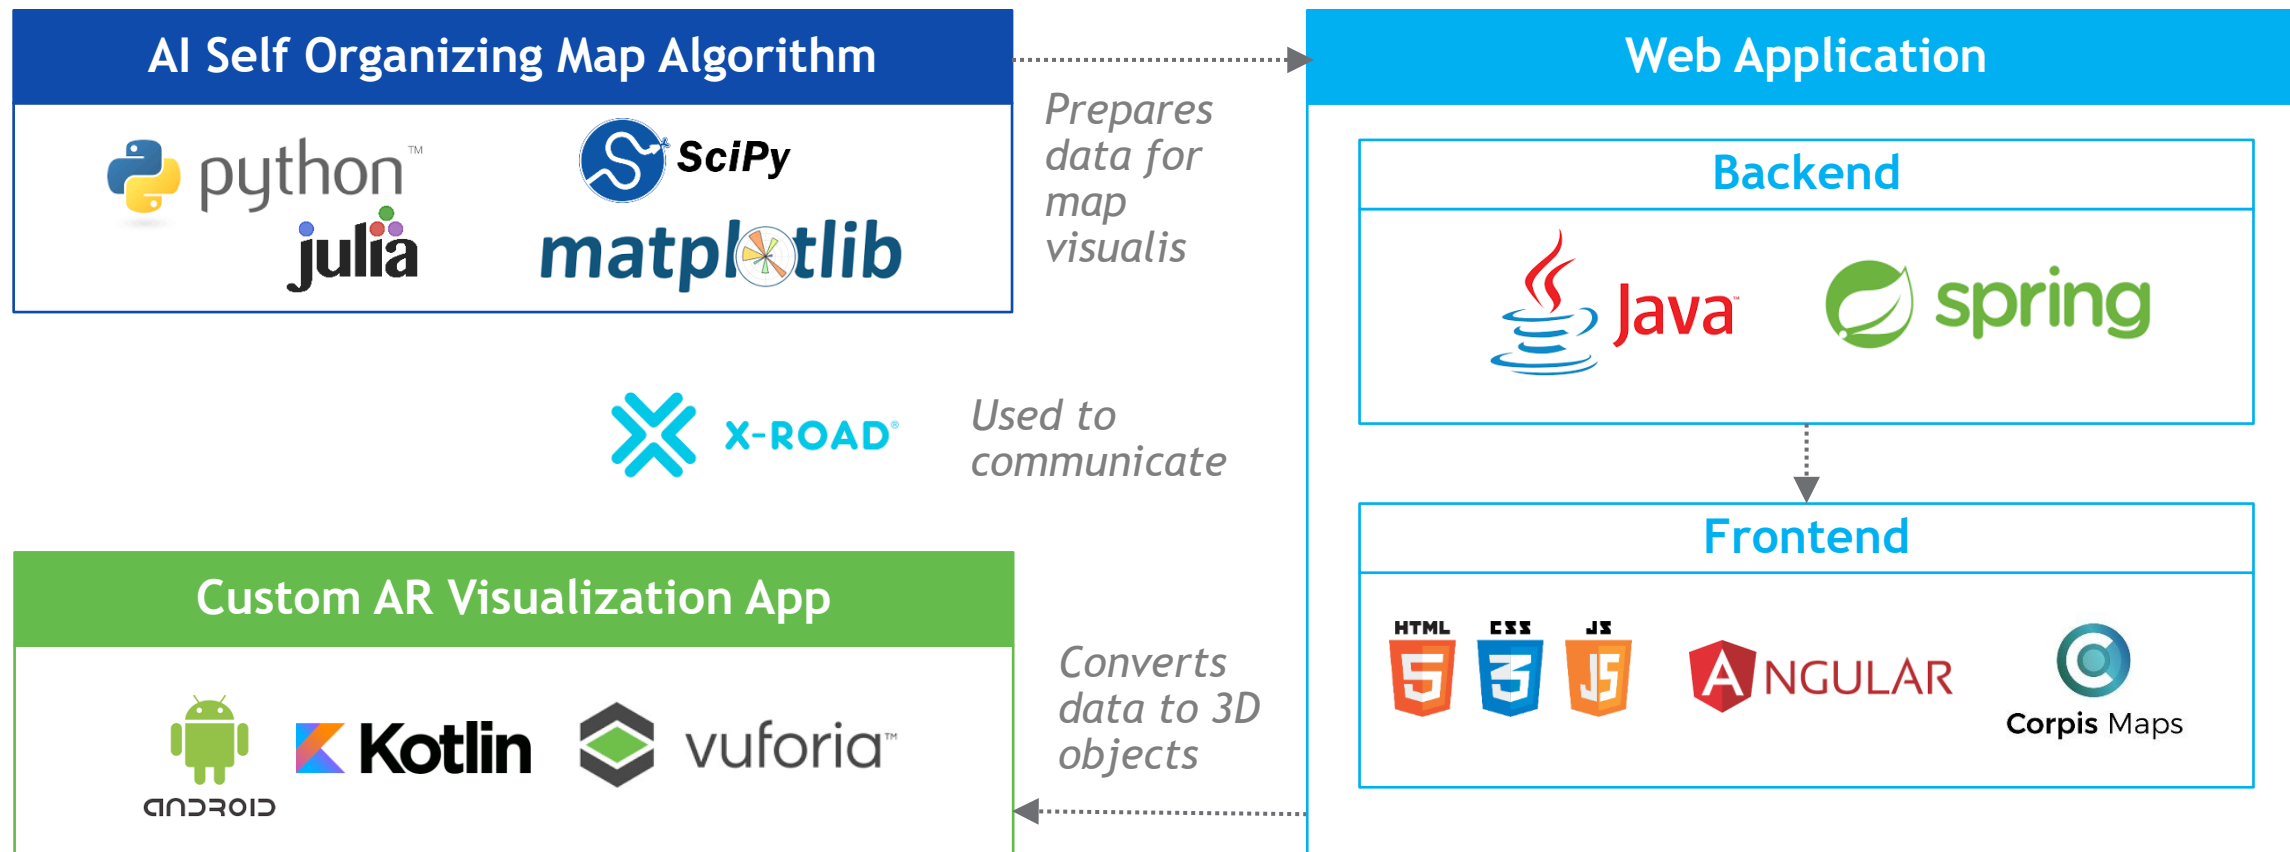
AI Self Organizing Map Algorithm

python™

SciPy

julia

matplotlib

Prepares data for map visualis

Web Application

Backend

Java™

spring

X-ROAD®

Used to communicate

Frontend

HTML

CSS

JS

ANGULAR

Corpis Maps

Custom AR Visualization App

android

Kotlin

vuforia™

Converts data to 3D objects